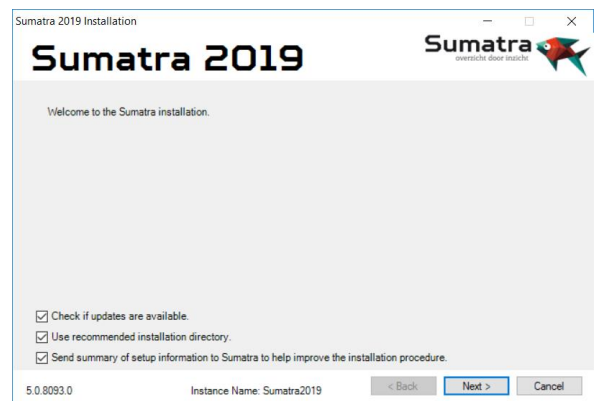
Sumatra 2019 Installation

Sumatra 2019

Sumatra
overzicht door inzicht

Welcome to the Sumatra installation.

Check if updates are available.

Use recommended installation directory.

Send summary of setup information to Sumatra to help improve the installation procedure.

5.0.8093.0

Instance Name: Sumatra2019

< Back

Next >

Cancel